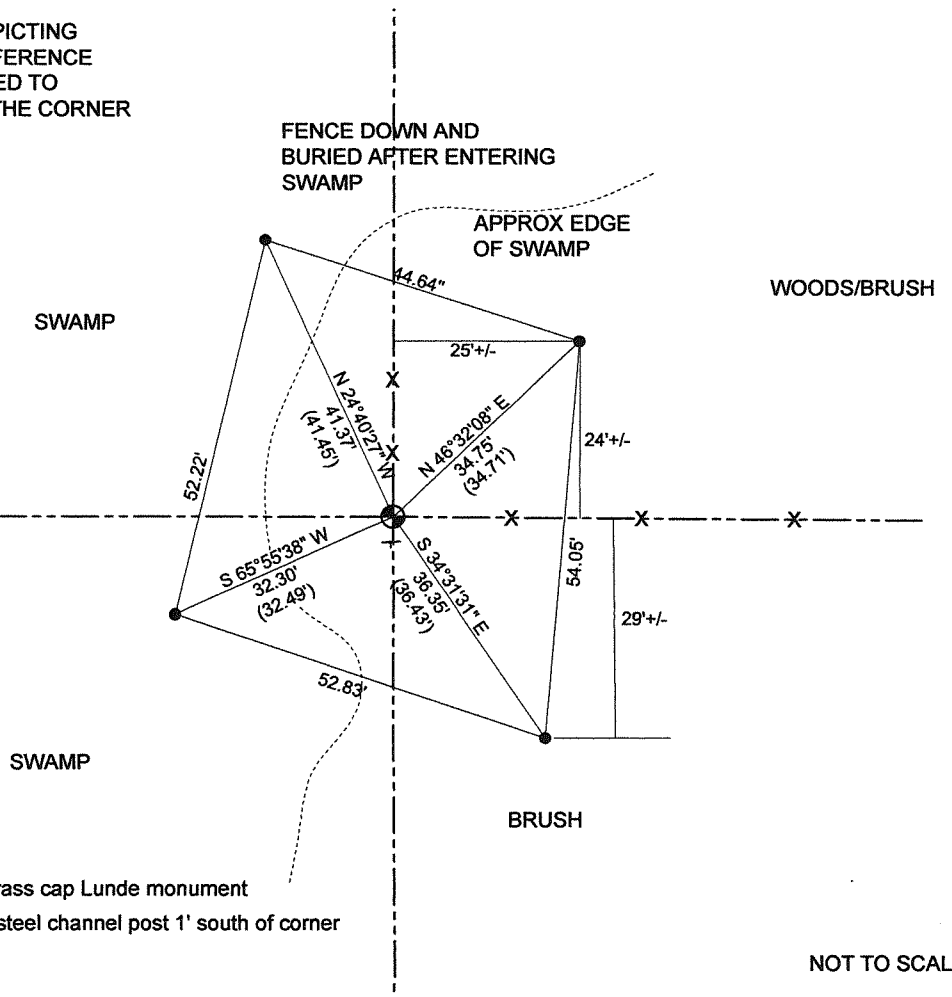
PICTING
FERENCE
ED TO
THE CORNER

FENCE DOWN AND BURIED AFTER ENTERING SWAMP

APPROX EDGE OF SWAMP

44.64"

WOODS/BRUSH

SWAMP

25'+/-

N 24°40'27" W
41.37'
(41.45')

N 46°32'08" E
34.75'
(34.71')

24'+/-

52.22'

S 65°55'38" W
32.30'
(32.49')

S 34°31'31" E
36.35'
(36.43')

54.05'

29'+/-

52.83'

SWAMP

BRUSH

rass cap Lunde monument
steel channel post 1' south of corner

NOT TO SCAL